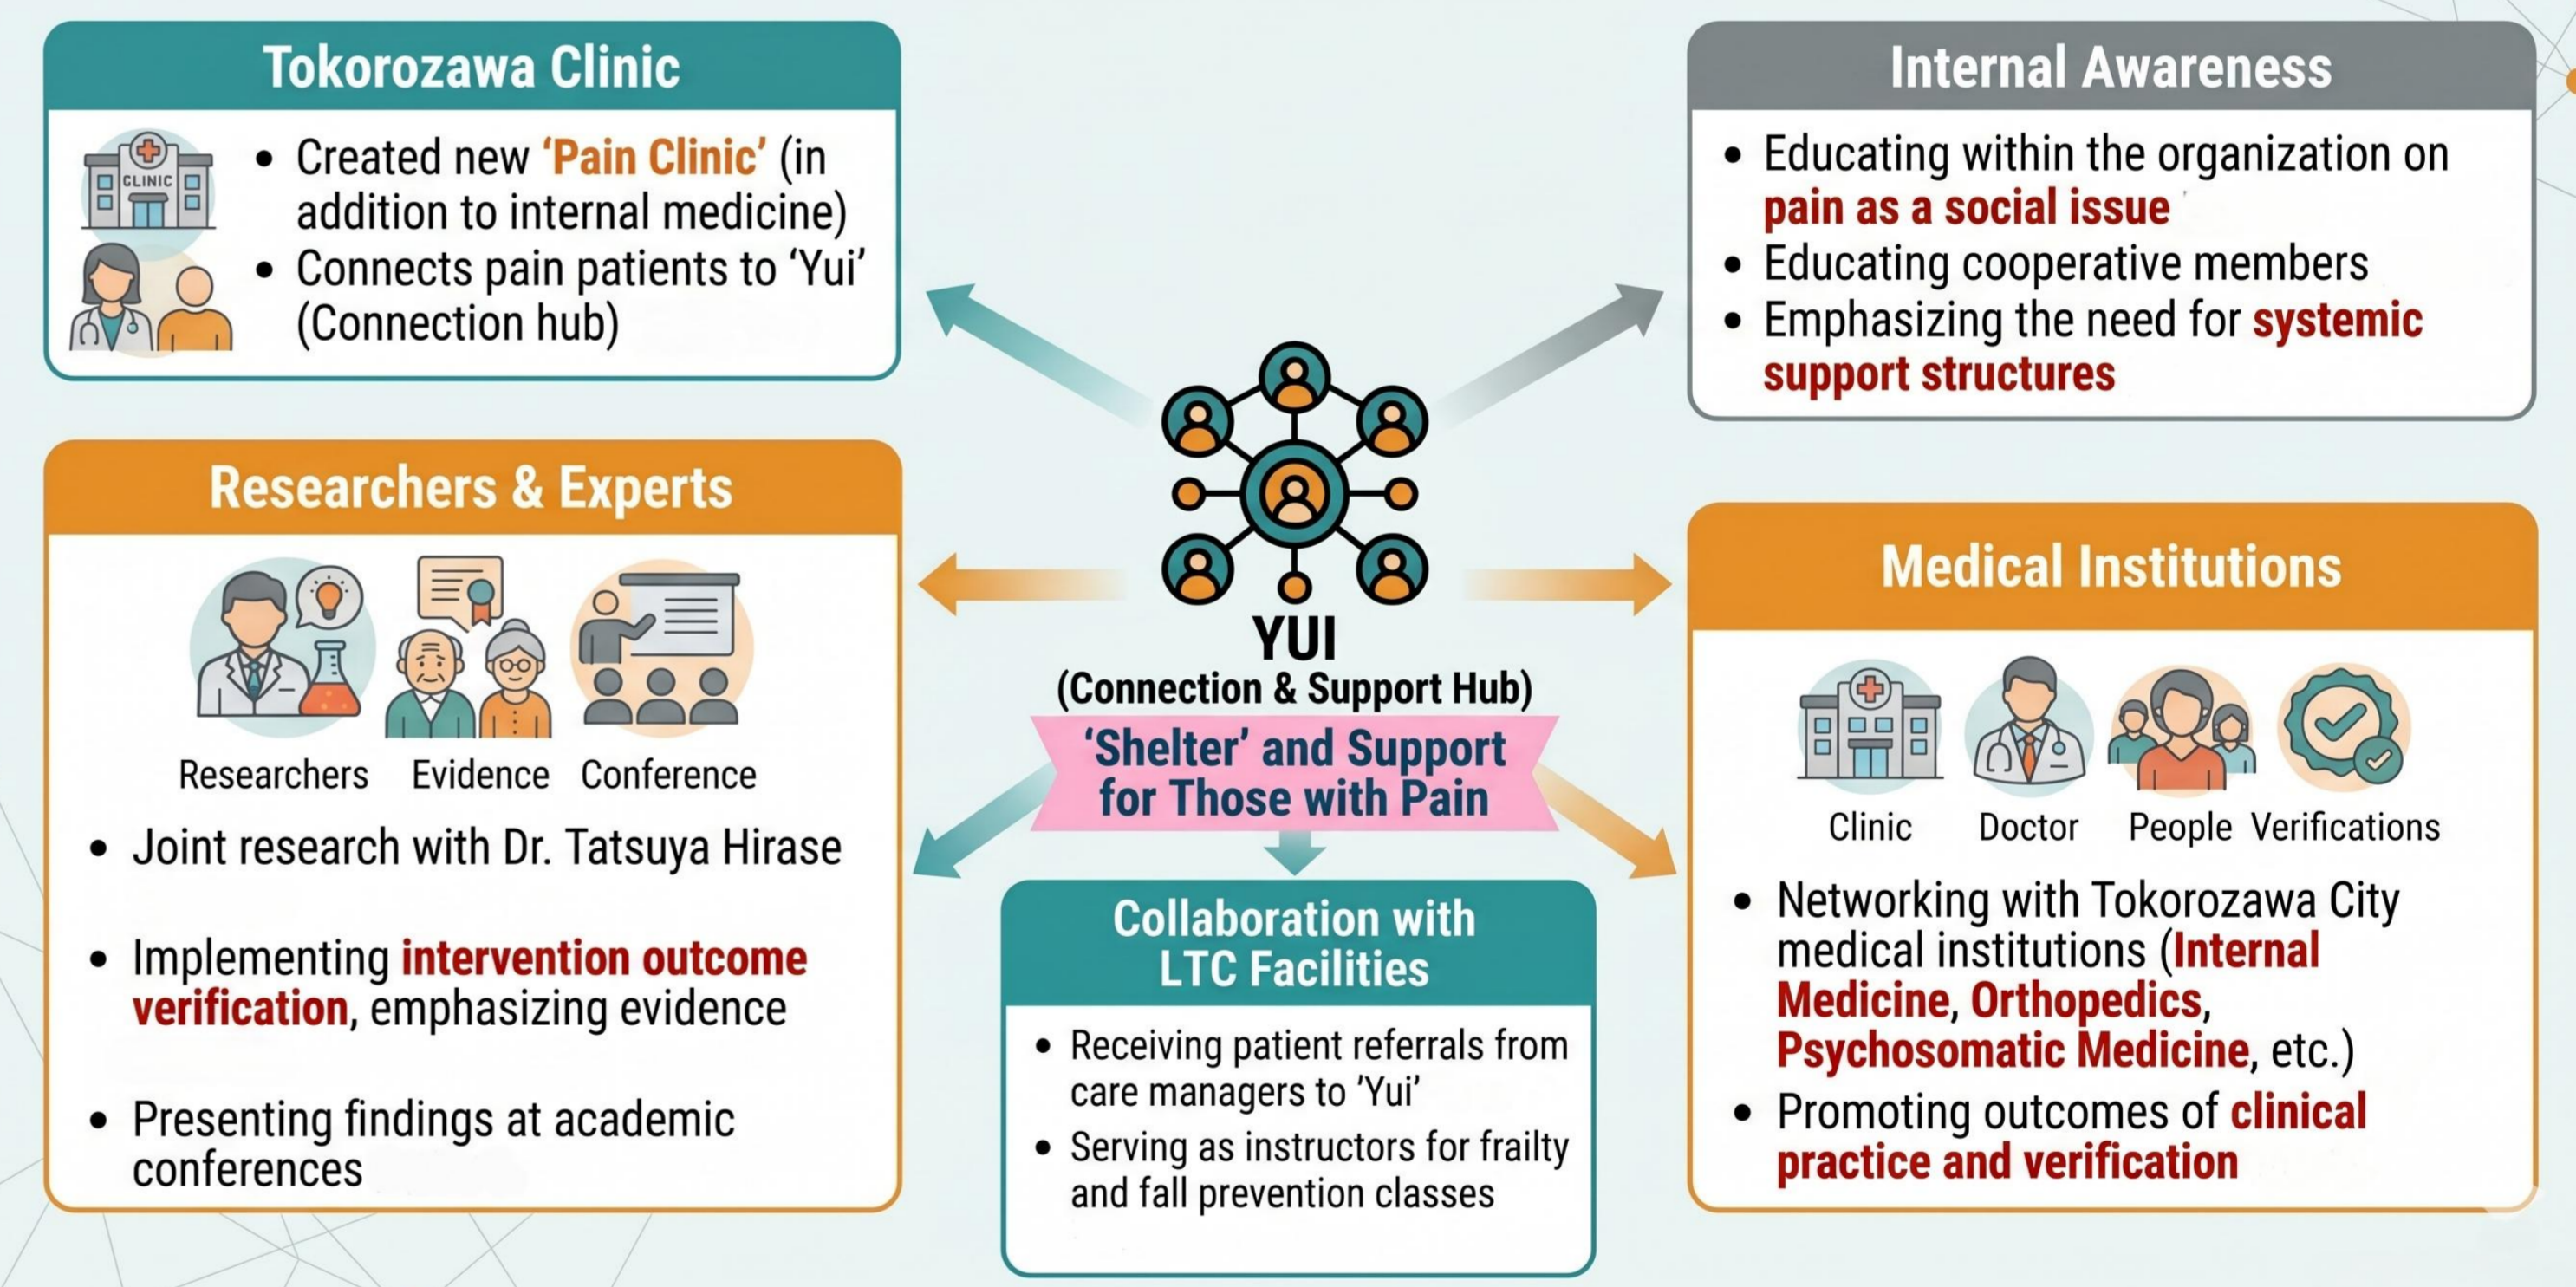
Tokorozawa Clinic

CLINIC

• Created new 'Pain Clinic' (in addition to internal medicine)
• Connects pain patients to 'Yui' (Connection hub)

Internal Awareness

• Educating within the organization on pain as a social issue
• Educating cooperative members
• Emphasizing the need for systemic support structures

Researchers & Experts

Researchers Evidence Conference

• Joint research with Dr. Tatsuya Hirase

• Implementing intervention outcome verification, emphasizing evidence

• Presenting findings at academic conferences

YUI
(Connection & Support Hub)
'Shelter' and Support for Those with Pain

Collaboration with LTC Facilities

• Receiving patient referrals from care managers to 'Yui'
• Serving as instructors for frailty and fall prevention classes

Medical Institutions

Clinic Doctor People Verifications

• Networking with Tokorozawa City medical institutions (Internal Medicine, Orthopedics, Psychosomatic Medicine, etc.)
• Promoting outcomes of clinical practice and verification